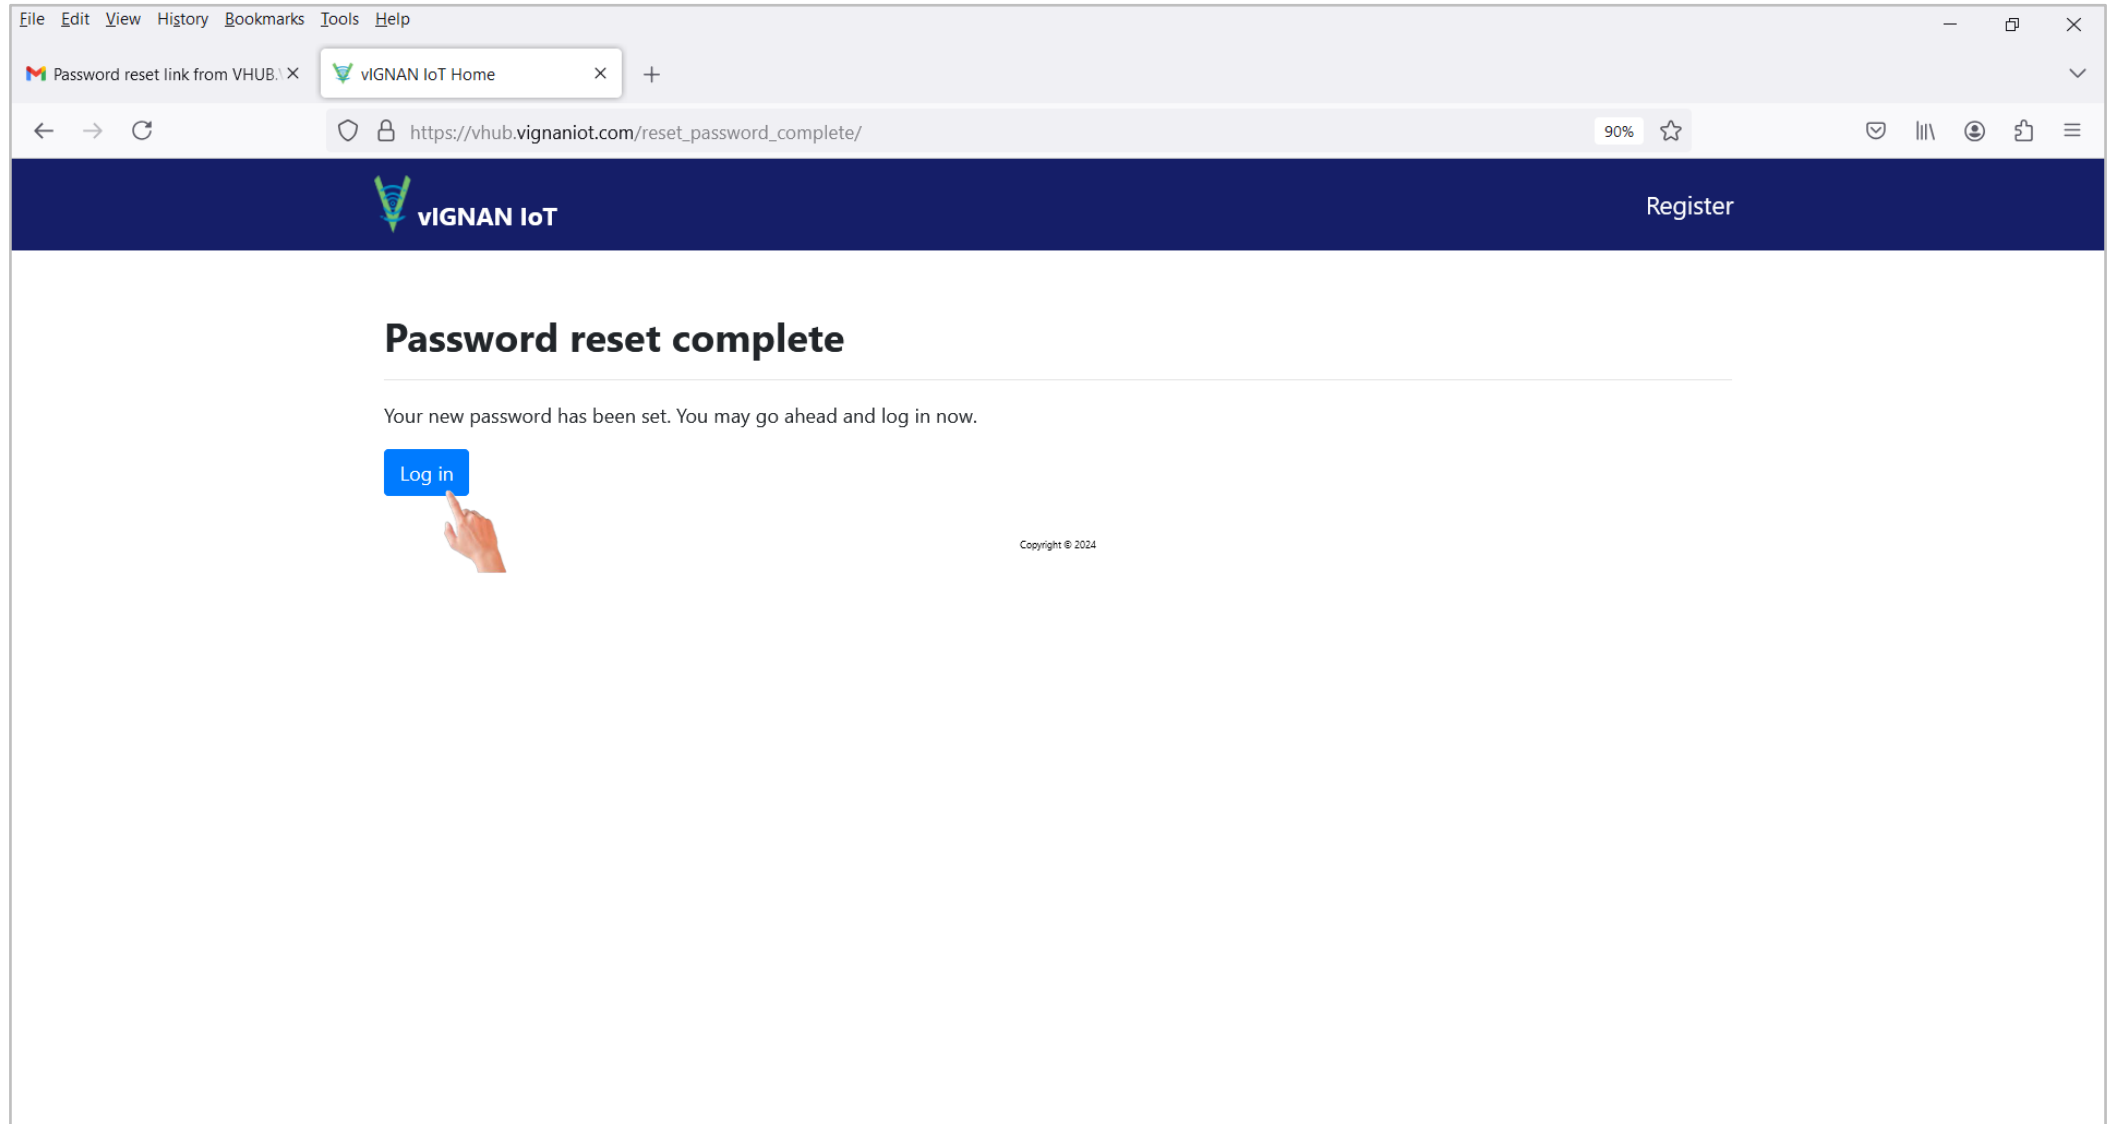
File Edit View History Bookmarks Tools Help

Password reset link from VHUB.

vIGNAN IoT Home

https://vhub.vignaniot.com/reset_password_complete/

90%

vIGNAN IoT

Register

Password reset complete

Your new password has been set. You may go ahead and log in now.

Log in

Copyright © 2024